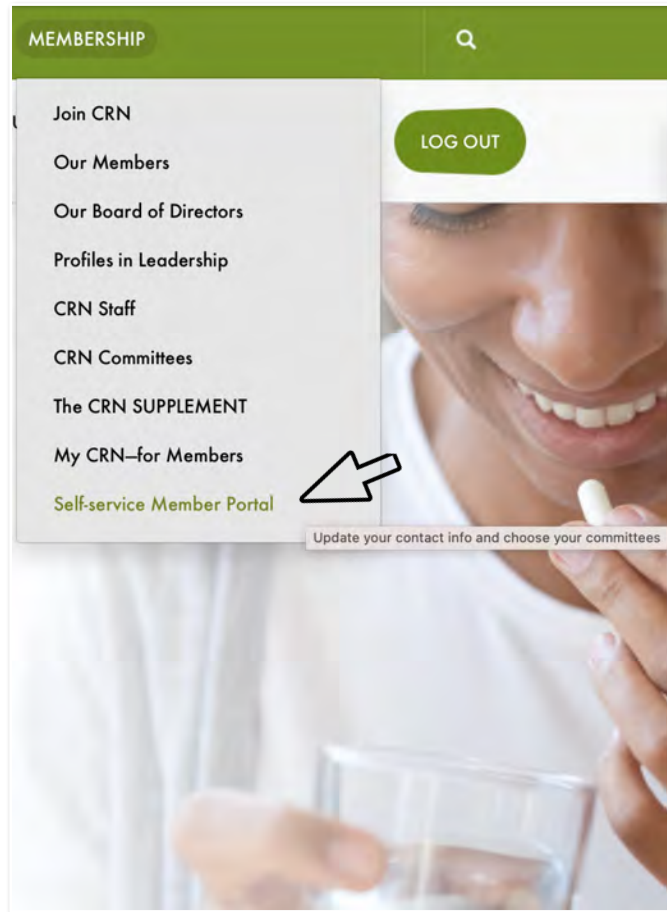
MEMBERSHIP

LOG OUT

Join CRN

Our Members

Our Board of Directors

Profiles in Leadership

CRN Staff

CRN Committees

The CRN SUPPLEMENT

My CRN–for Members

Self-service Member Portal

Update your contact info and choose your committees